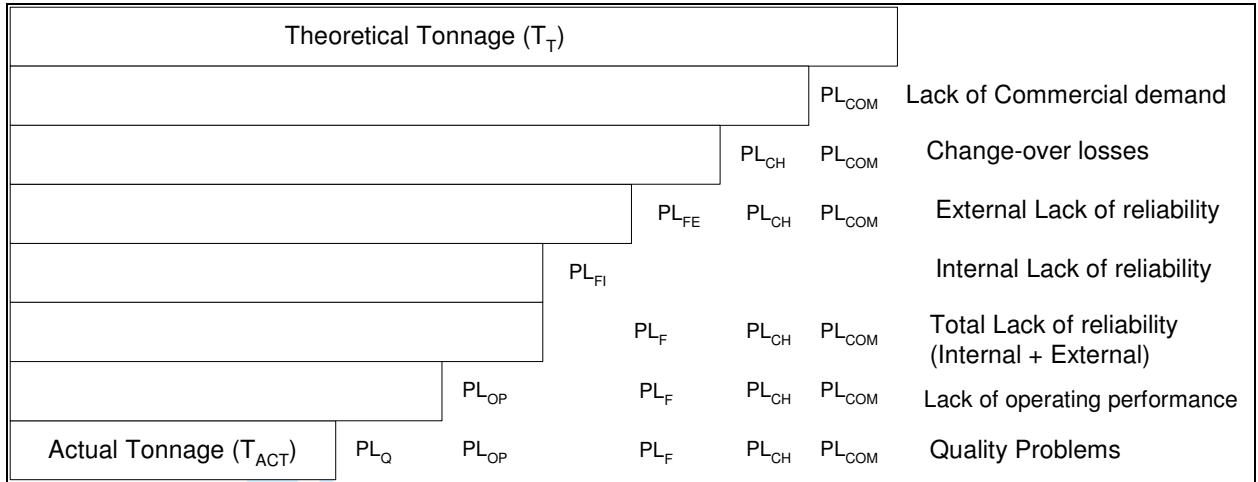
Theoretical Tonnage ($T_T$)

$PL_{COM}$ Lack of Commercial demand

$PL_{CH}$ $PL_{COM}$ Change-over losses

$PL_{FE}$ $PL_{CH}$ $PL_{COM}$ External Lack of reliability

$PL_{FI}$ Internal Lack of reliability

$PL_F$ $PL_{CH}$ $PL_{COM}$ Total Lack of reliability (Internal + External)

$PL_{OP}$ $PL_F$ $PL_{CH}$ $PL_{COM}$ Lack of operating performance

Actual Tonnage ($T_{ACT}$) $PL_Q$ $PL_{OP}$ $PL_F$ $PL_{CH}$ $PL_{COM}$ Quality Problems